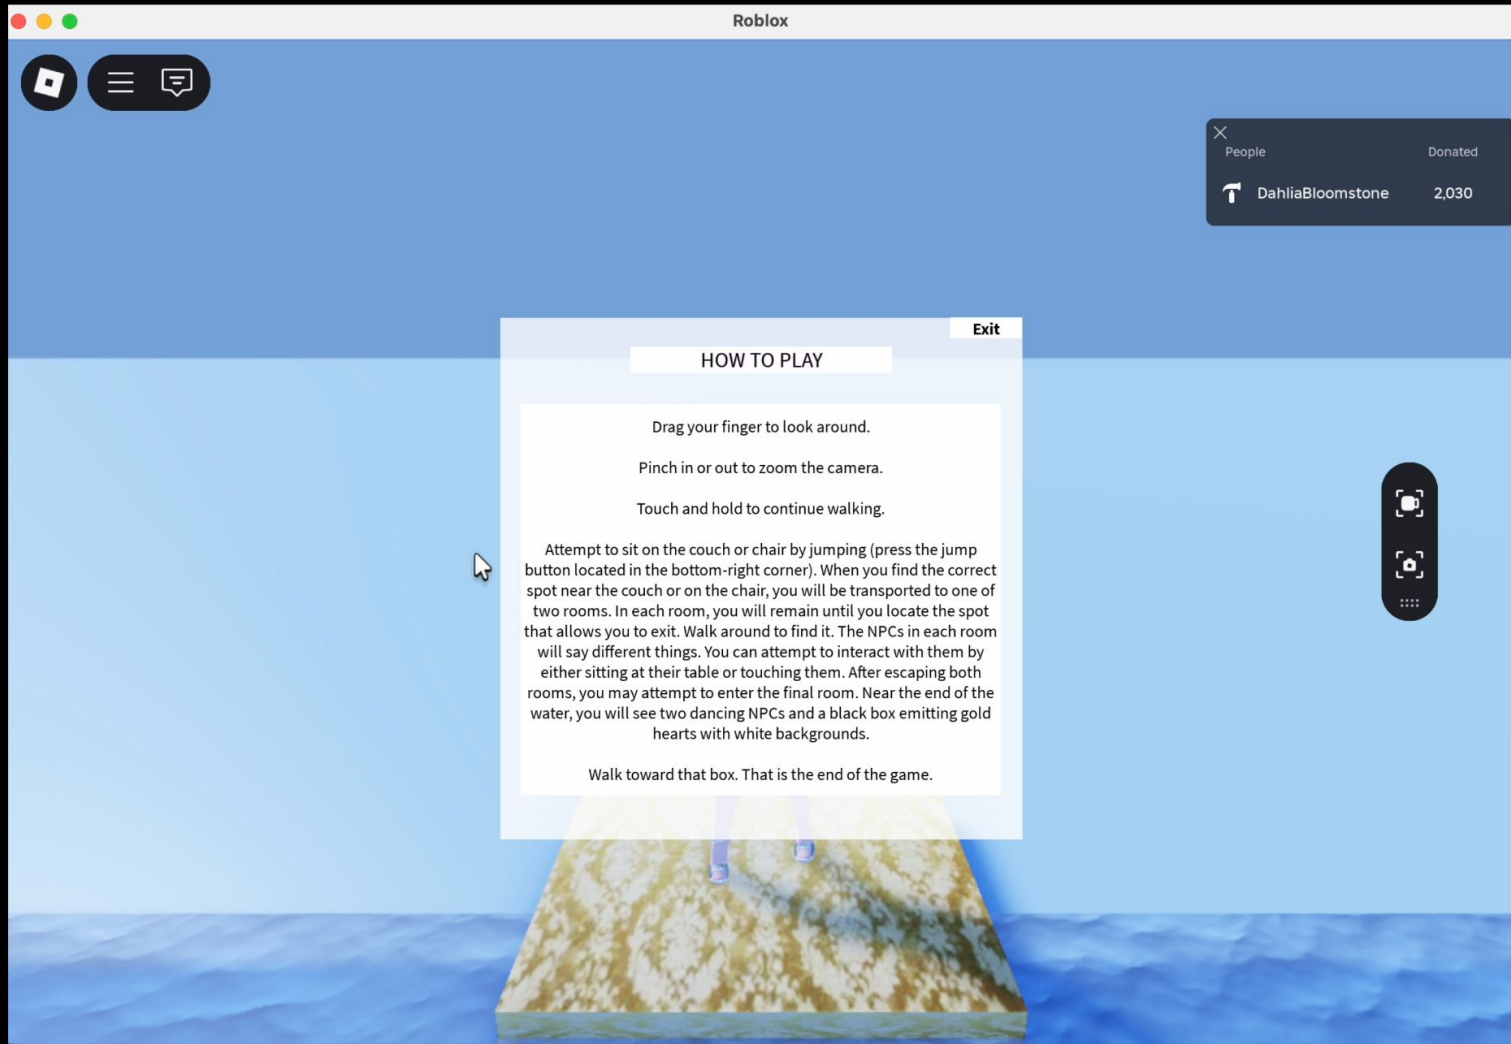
Roblox

People Donated
DahliaBloomstone 2,030

Exit

HOW TO PLAY

Drag your finger to look around.

Pinch in or out to zoom the camera.

Touch and hold to continue walking.

Attempt to sit on the couch or chair by jumping (press the jump button located in the bottom-right corner). When you find the correct spot near the couch or on the chair, you will be transported to one of two rooms. In each room, you will remain until you locate the spot that allows you to exit. Walk around to find it. The NPCs in each room will say different things. You can attempt to interact with them by either sitting at their table or touching them. After escaping both rooms, you may attempt to enter the final room. Near the end of the water, you will see two dancing NPCs and a black box emitting gold hearts with white backgrounds.

Walk toward that box. That is the end of the game.